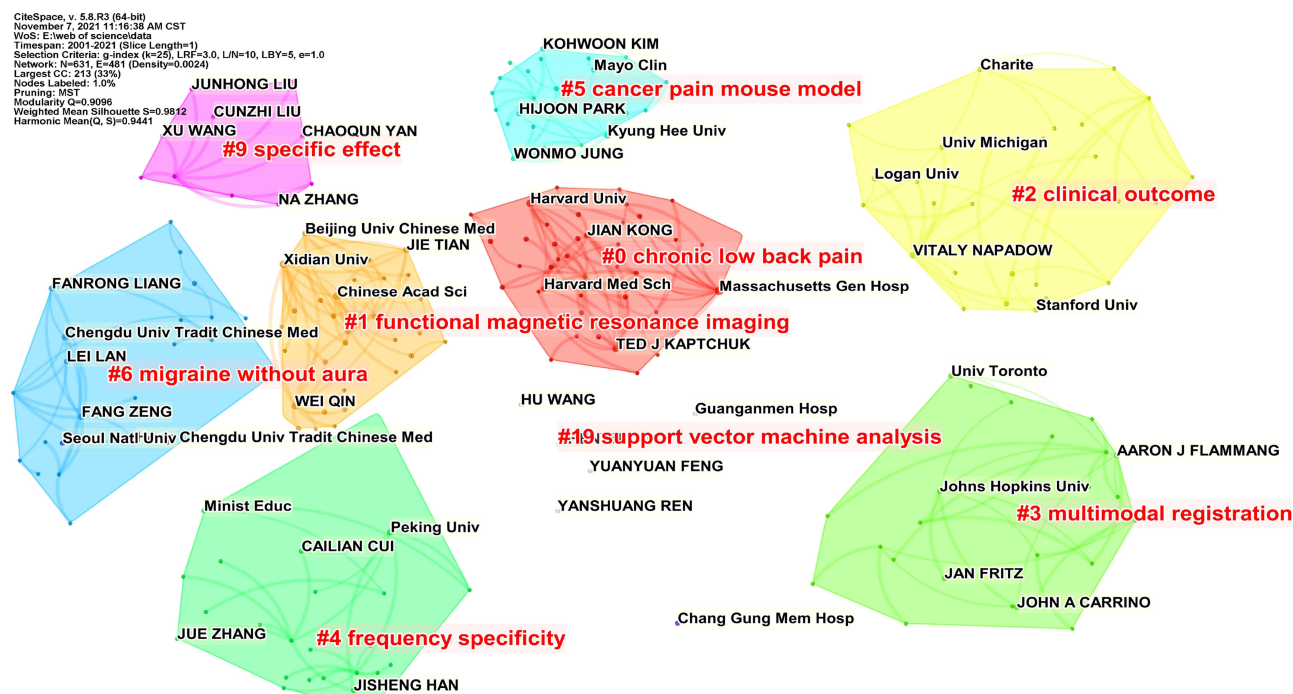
CiteSpace, v. 5.8.R3 (64-bit)
November 7, 2021 11:16:38 AM CST
WoS: E:\web of science\data
Timespan: 2001-2021 (Slice Length=1)
Selection Criteria: g-index (k=25), LRF=3.0, L/N=10, LBY=5, e=1.0
Network: N=631, E=481 (Density=0.0024)
Largest CC: 213 (33%)
Nodes Labeled: 1.0%
Pruning: MST
Modularity Q=0.9096
Weighted Mean Silhouette S=0.9812
Harmonic Mean(Q, S)=0.9441

JUNHONG LIU
CUNZHI LIU
XU WANG
CHAOQUN YAN
#9 specific effect
NA ZHANG

KOHWOON KIM
Mayo Clin
#5 cancer pain mouse model
HIJOON PARK
Kyung Hee Univ
WONMO JUNG

Charite
Univ Michigan
Logan Univ
#2 clinical outcome
VITALY NAPADOW
Stanford Univ

Harvard Univ
JIAN KONG
#0 chronic low back pain
Harvard Med Sch
Massachusetts Gen Hosp
TED J KAPTCHUK

Beijing Univ Chinese Med
JIE TIAN
Xidian Univ
Chinese Acad Sci
#1 functional magnetic resonance imaging
WEI QIN

FANRONG LIANG
Chengdu Univ Tradit Chinese Med
LEI LAN
#6 migraine without aura
FANG ZENG
Seoul Natl Univ
Chengdu Univ Tradit Chinese Med

HU WANG
Guanganmen Hosp
#19 support vector machine analysis
YUANYUAN FENG
YANSHUANG REN

Univ Toronto
AARON J FLAMMANG
Johns Hopkins Univ
#3 multimodal registration
JAN FRITZ
JOHN A CARRINO
Chang Gung Mem Hosp

Minist Educ
Peking Univ
CAILIAN CUI
JUE ZHANG
#4 frequency specificity
JISHENG HAN